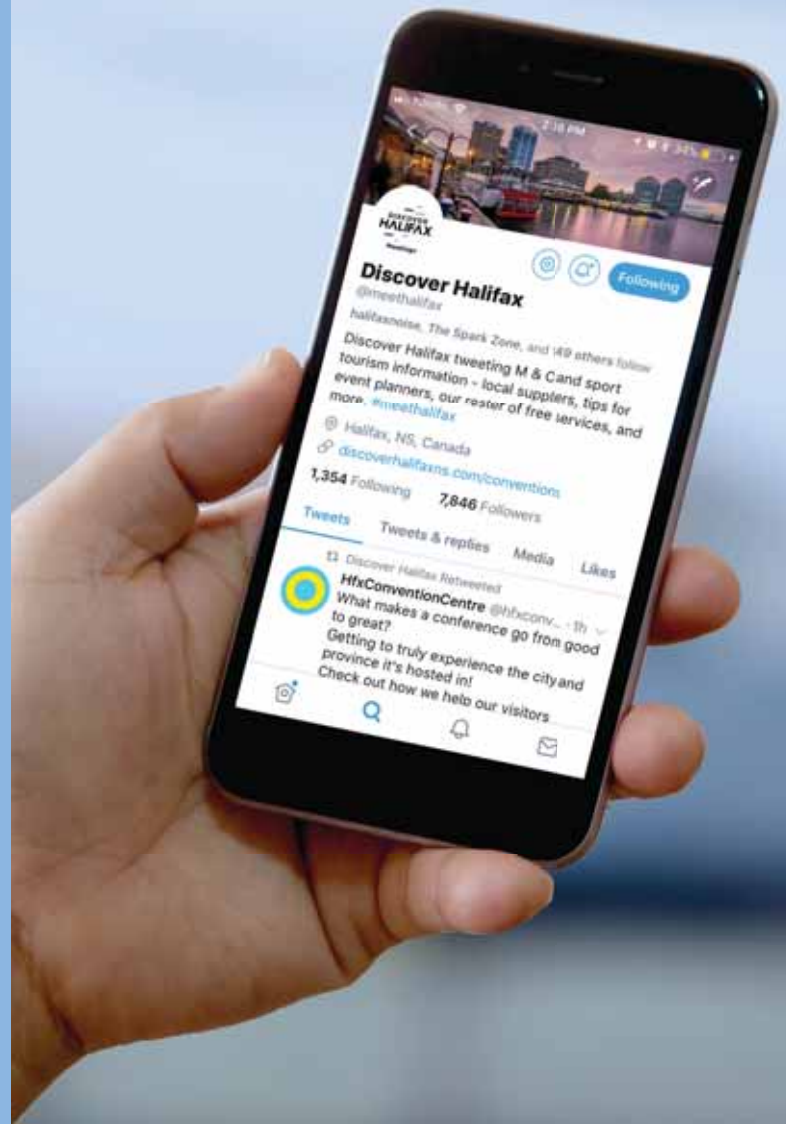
2:18 PM

DISCOVER HALIFAX

Discover Halifax

@meethalifax

Following

halifaxnoise, The Spark Zone, and 149 others follow

Discover Halifax tweeting M & C and sport tourism information - local suppliers, tips for event planners, our roster of free services, and more. #meethalifax

Halifax, NS, Canada

discoverhalifaxns.com/convention

1,354 Following 7,846 Followers

Tweets Tweets & replies Media Likes

Discover Halifax Retweeted

HfxConventionCentre @hfxconv... · 1h

What makes a conference go from good to great?

Getting to truly experience the city and province it's hosted in!

Check out how we help our visitors